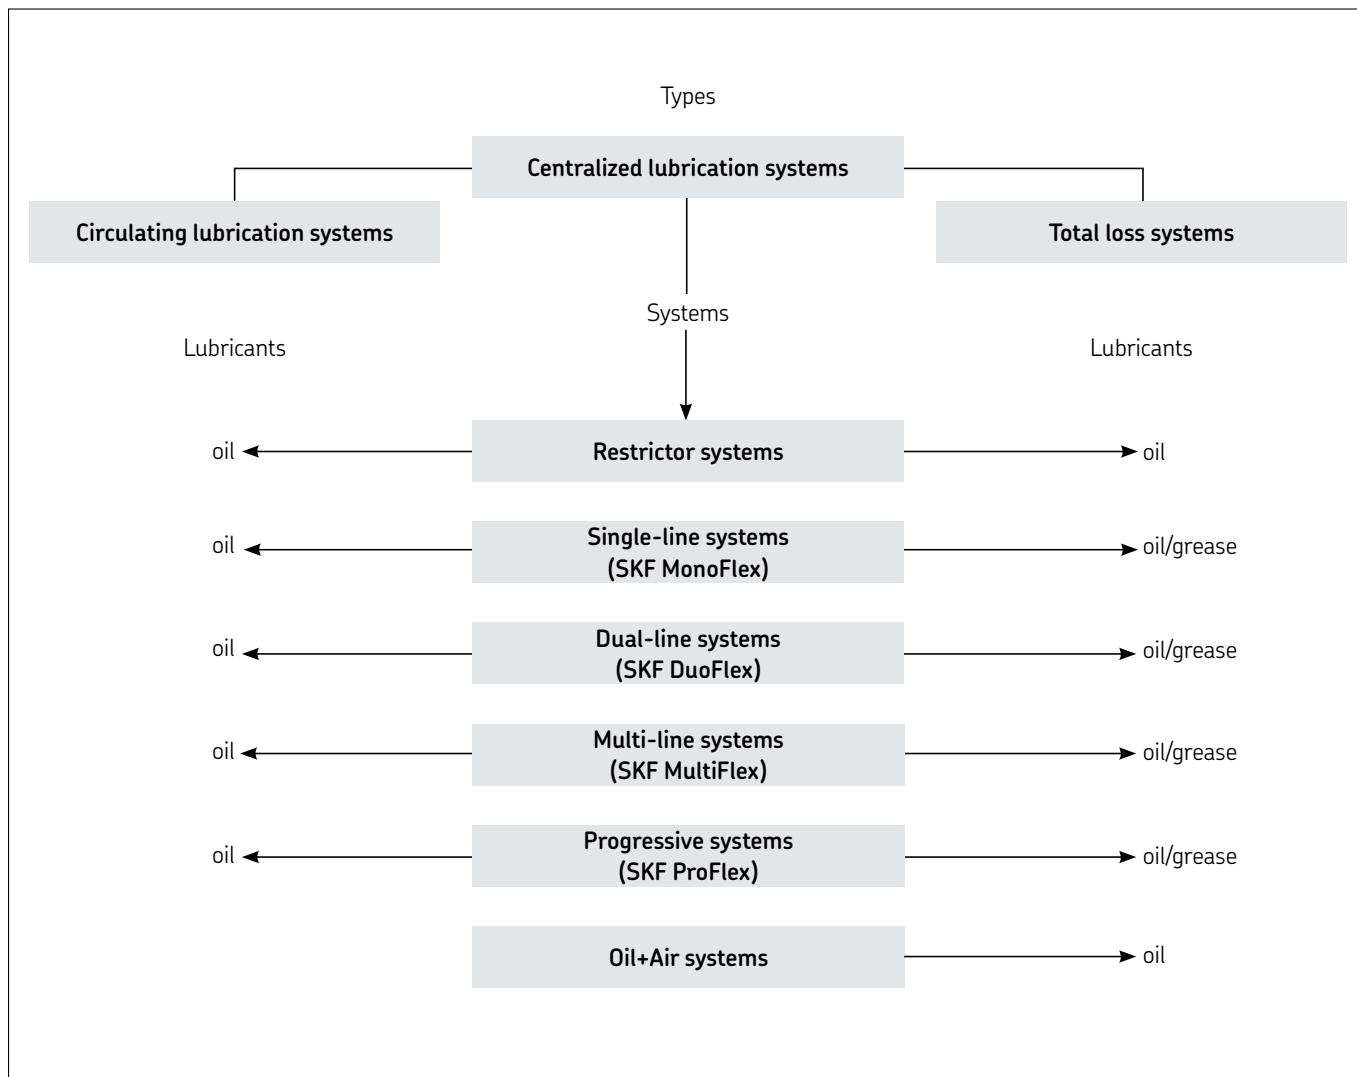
Types

Centralized lubrication systems

Circulating lubrication systems

Total loss systems

Systems

Lubricants

Lubricants

oil

Restrictor systems

oil

oil

Single-line systems (SKF MonoFlex)

oil/grease

oil

Dual-line systems (SKF DuoFlex)

oil/grease

oil

Multi-line systems (SKF MultiFlex)

oil/grease

oil

Progressive systems (SKF ProFlex)

oil/grease

Oil+Air systems

oil